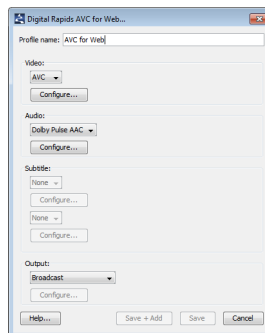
Digital Rapids AVC for Web...

Profile name: AVC for Web

Video:
AVC
Configure...

Audio:
Dolby Pulse AAC
Configure...

Subtitle:
None
Configure...
None
Configure...

Output:
Broadcast
Configure...

Help... Save + Add Save Cancel